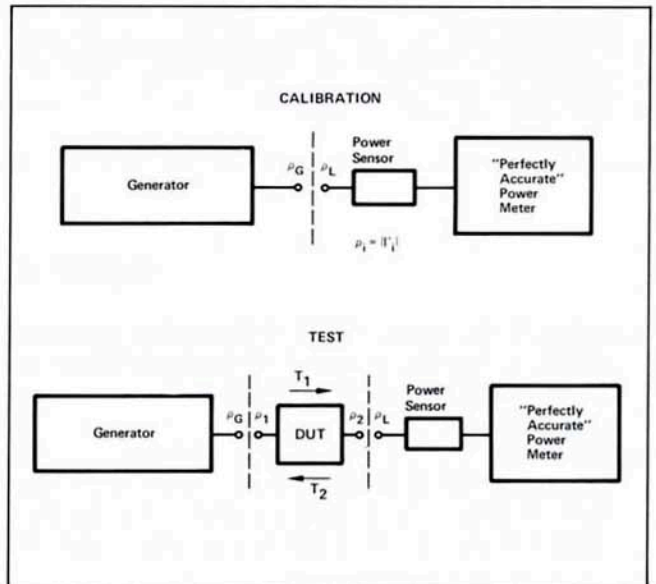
CALIBRATION

Generator

$\rho_G$

$\rho_L$

Power Sensor

"Perfectly Accurate" Power Meter

$\rho_L = |\Gamma_L|$

TEST

Generator

$\rho_G$

$\rho_1$

$T_1$

DUT

$T_2$

$\rho_2$

$\rho_L$

Power Sensor

"Perfectly Accurate" Power Meter